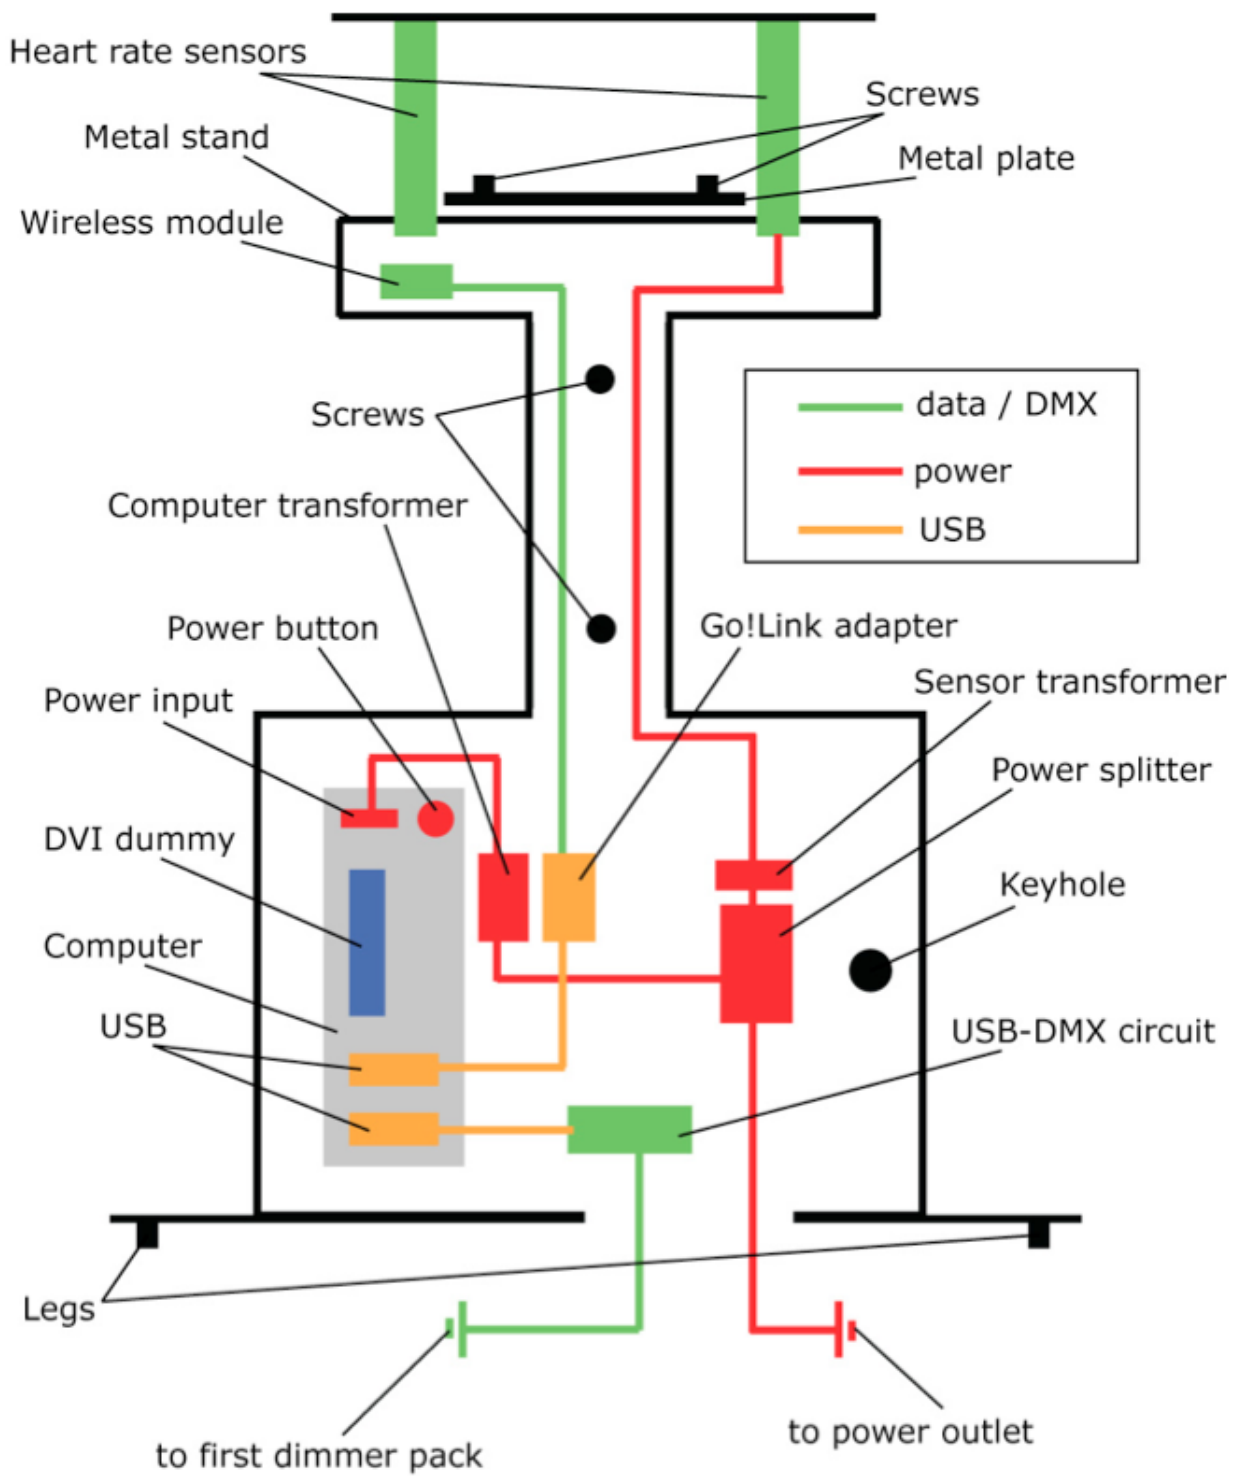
Heart rate sensors
Screws
Metal stand
Metal plate
Wireless module
data / DMX
power
USB
Screws
Computer transformer
Power button
Go!Link adapter
Sensor transformer
Power input
Power splitter
DVI dummy
Keyhole
Computer
USB
USB-DMX circuit
Legs
to first dimmer pack
to power outlet